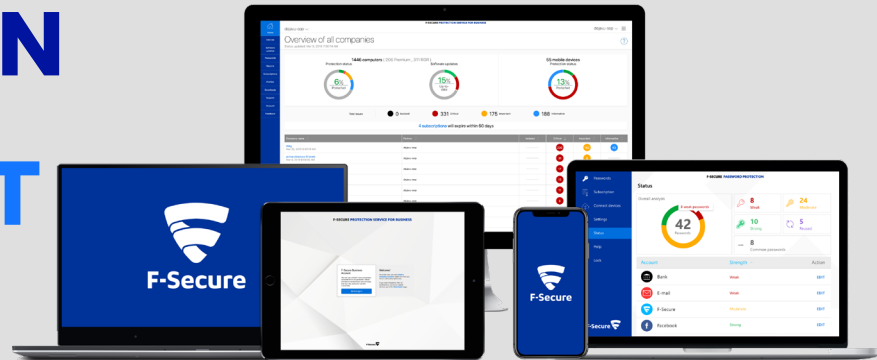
N

T

F-SECURE PROTECTION SERVICE FOR BUSINESS

Overview of all companies

1446 computers

Protection status

6%

Software updates

15%

55 mobile devices

Protection status

13%

0

331

175

188

4 subscriptions will expire within 60 days

F-Secure

F-SECURE PROTECTION SERVICE FOR BUSINESS

Welcome

F-SECURE PASSWORD PROTECTION

Passwords

Subscription

Connect devices

Settings

Status

Help

Lock

Status

42

8

24

10

5

8

Account

Strength

Action

Bank

E-mail

F-Secure

Facebook

EDIT

EDIT

EDIT

EDIT

F-Secure

F-Secure